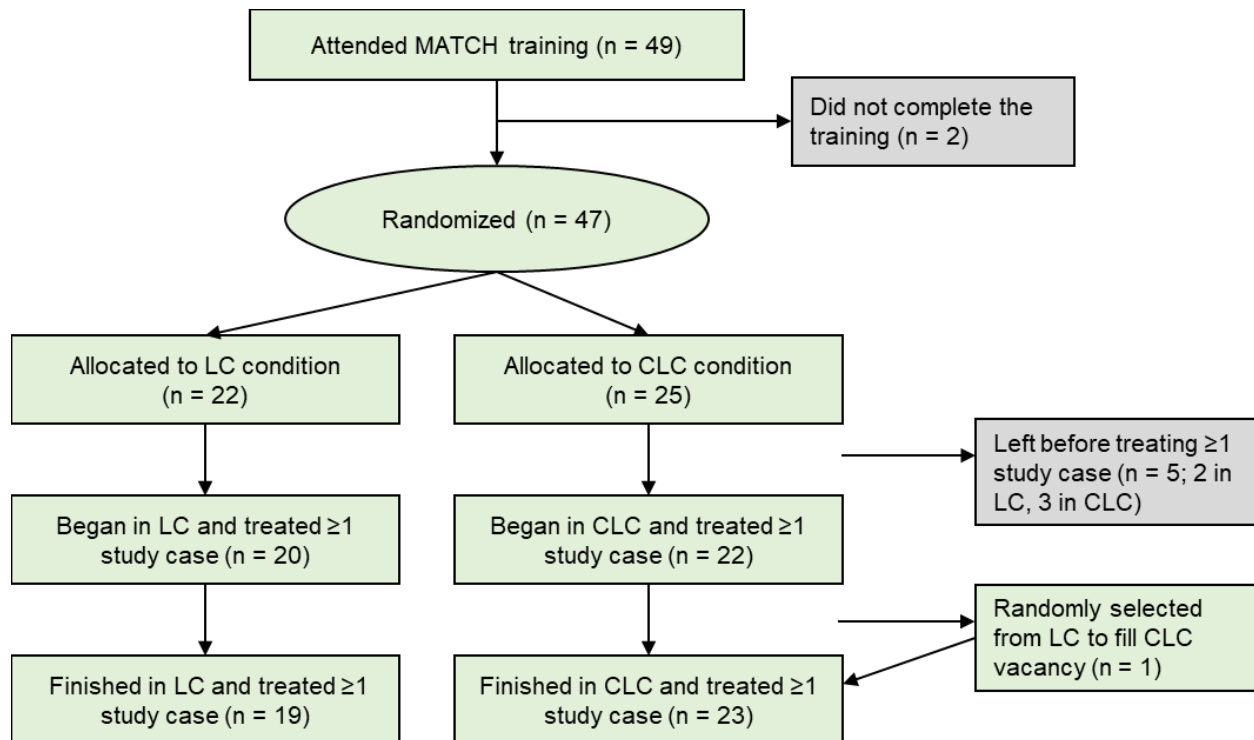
Attended MATCH training (n = 49)

Did not complete the training (n = 2)

Randomized (n = 47)

Allocated to LC condition (n = 22)

Allocated to CLC condition (n = 25)

Left before treating ≥1 study case (n = 5; 2 in LC, 3 in CLC)

Began in LC and treated ≥1 study case (n = 20)

Began in CLC and treated ≥1 study case (n = 22)

Randomly selected from LC to fill CLC vacancy (n = 1)

Finished in LC and treated ≥1 study case (n = 19)

Finished in CLC and treated ≥1 study case (n = 23)